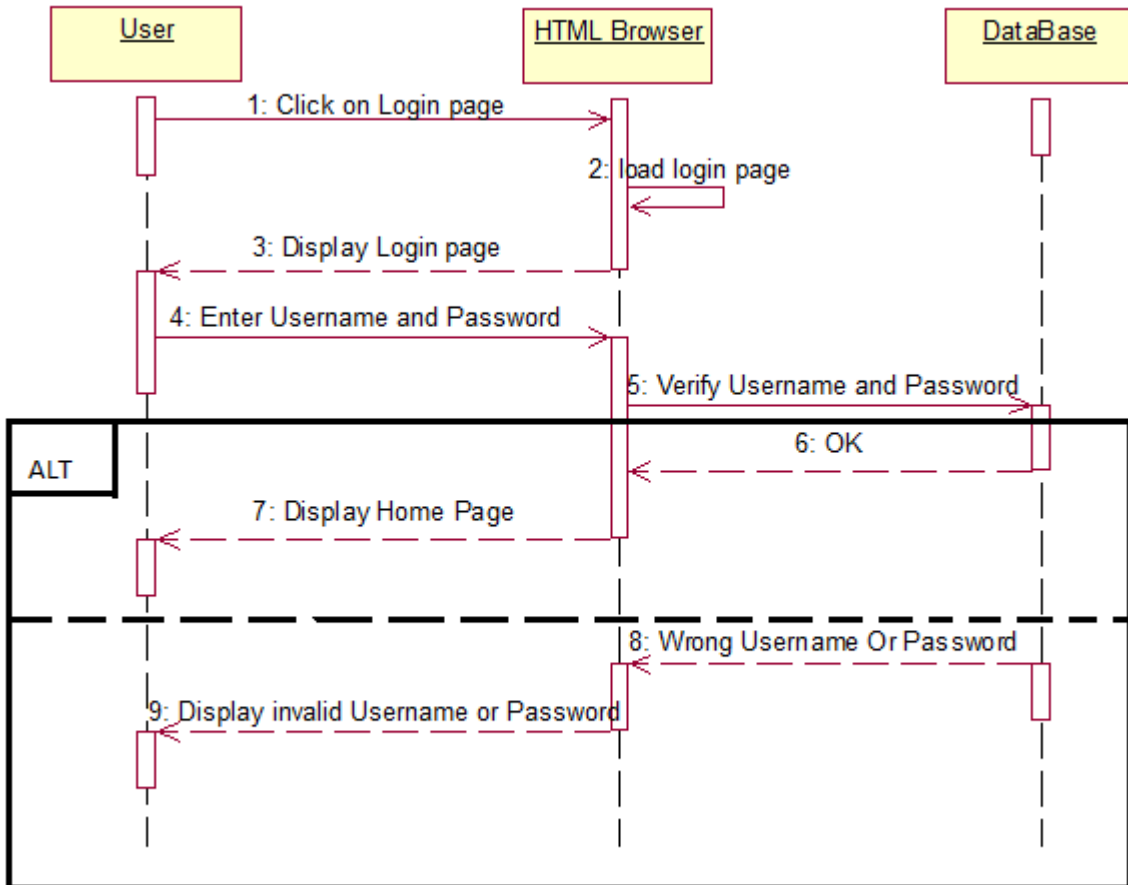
User

HTML Browser

DataBase

1: Click on Login page

2: load login page

3: Display Login page

4: Enter Username and Password

5: Verify Username and Password

ALT

6: OK

7: Display Home Page

8: Wrong Username Or Password

9: Display invalid Username or Password